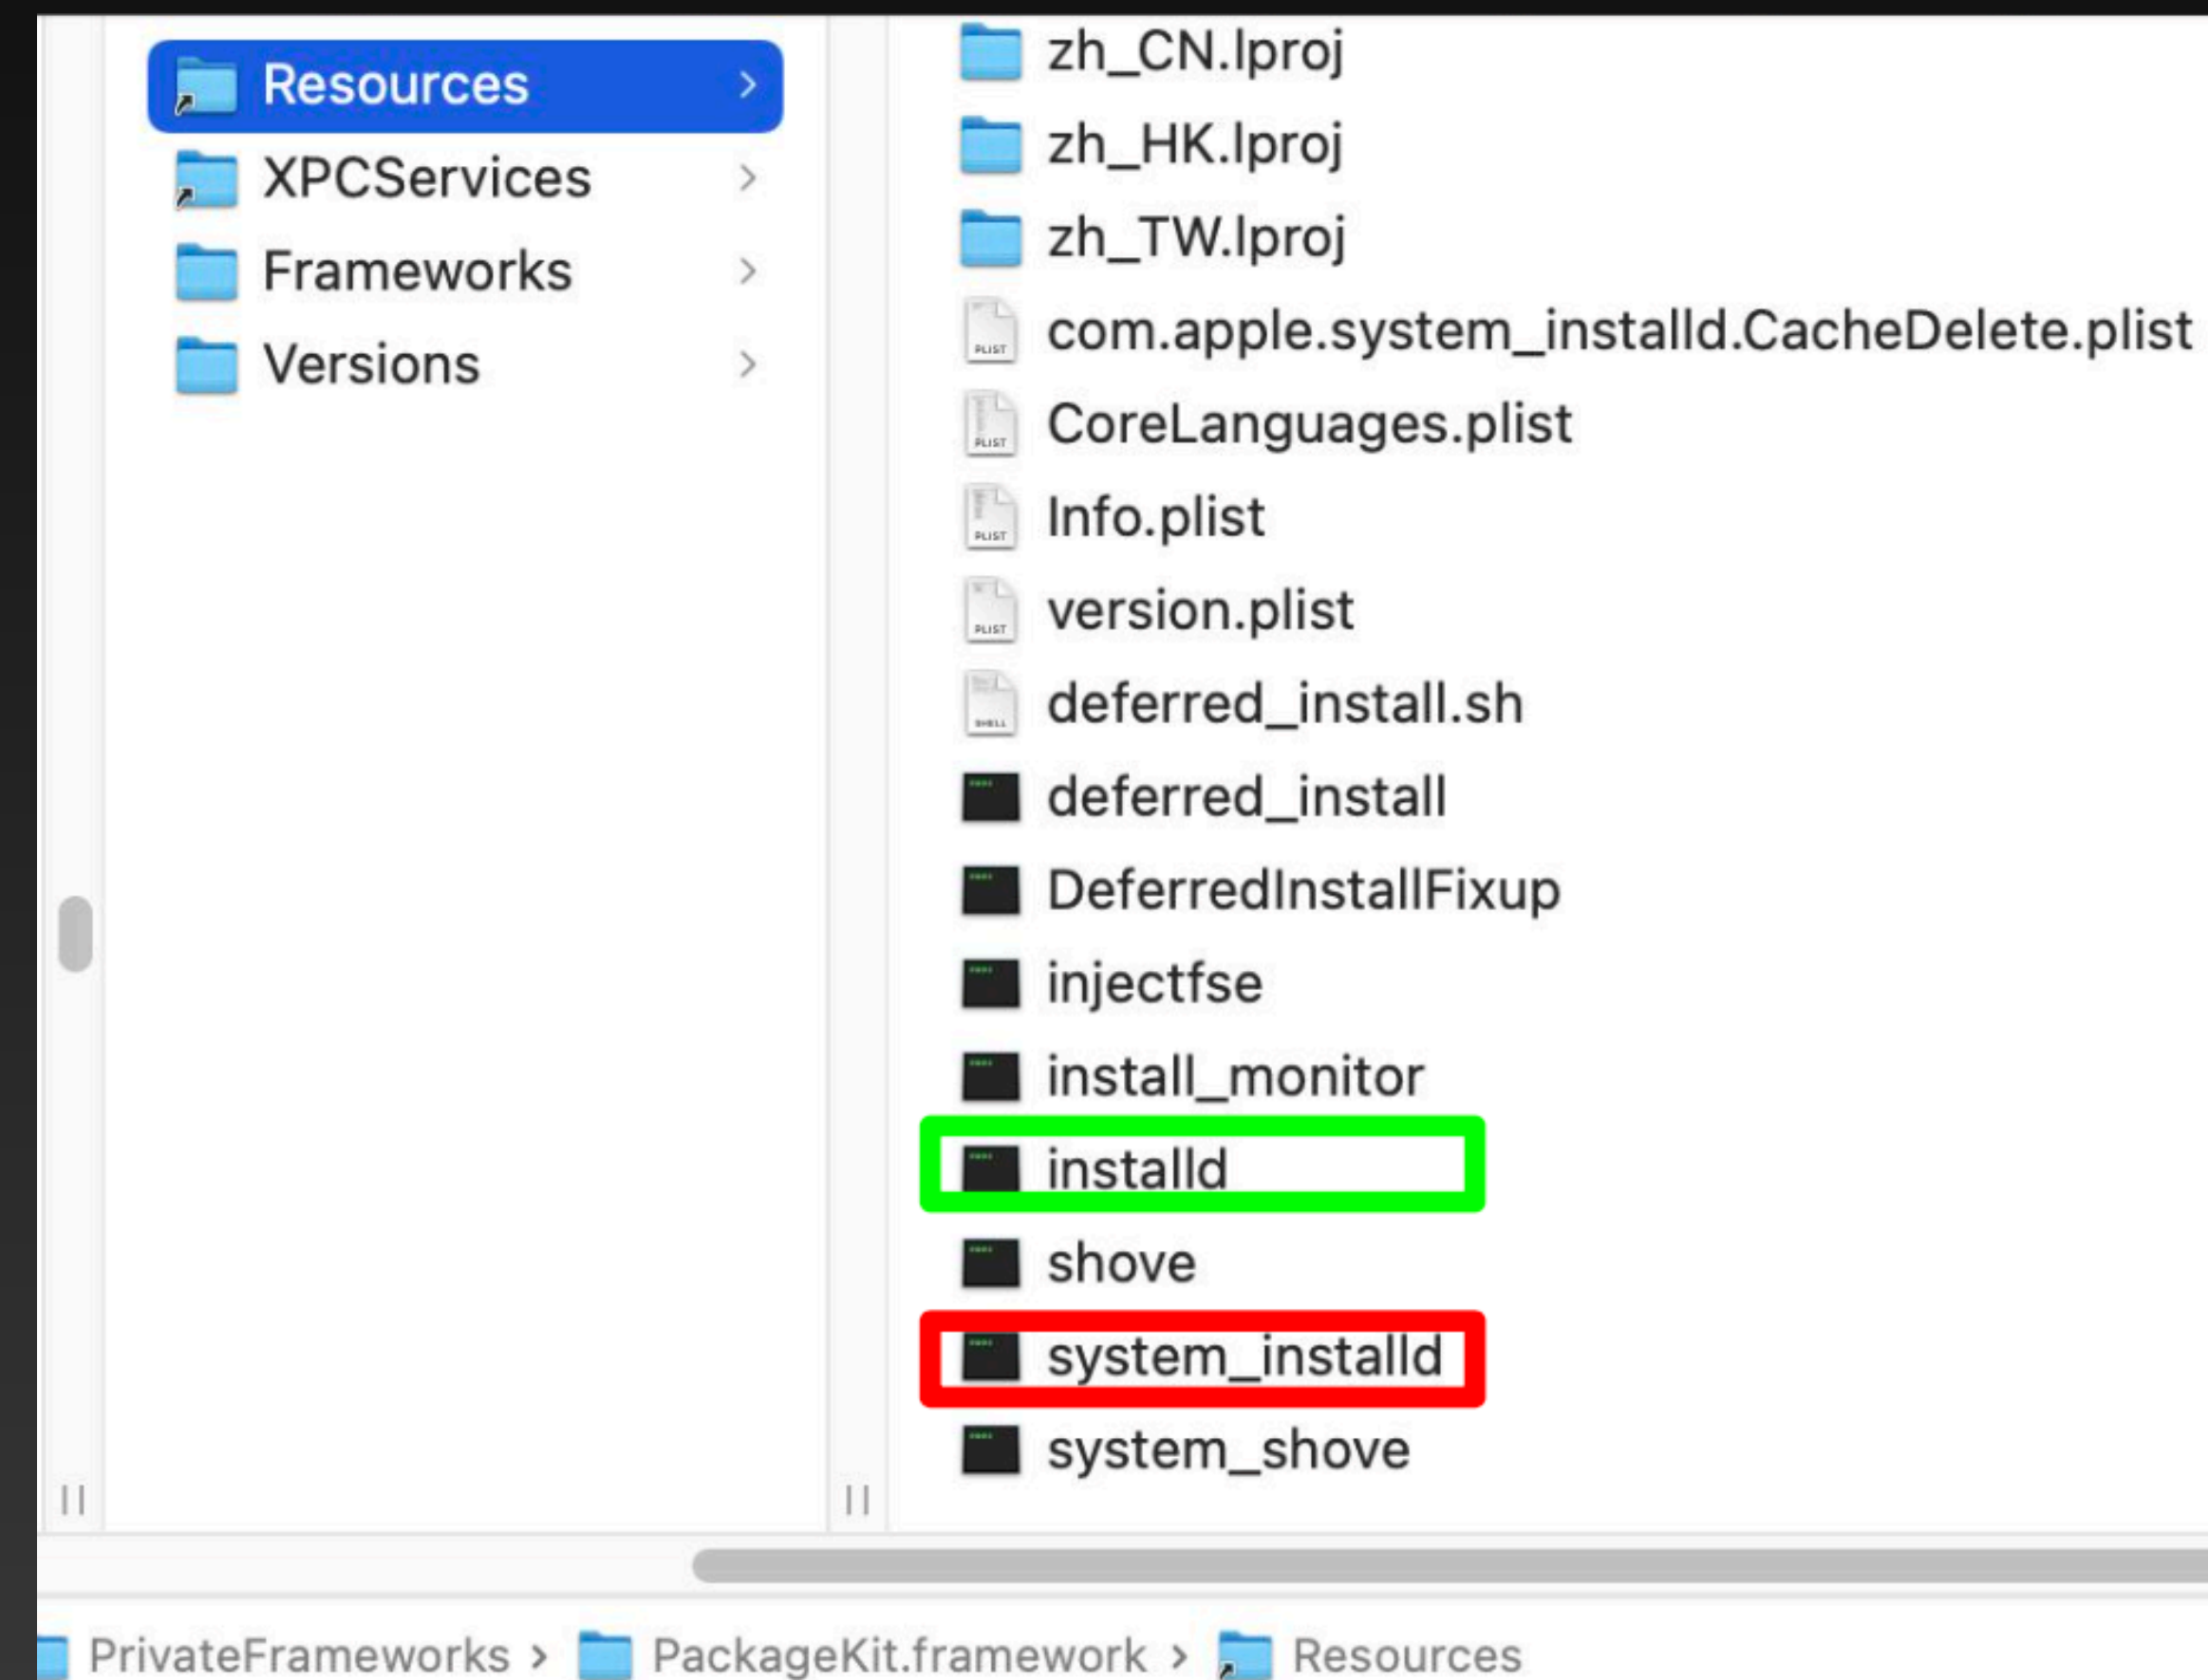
Resources
XPCServices
Frameworks
Versions

zh_CN.lproj
zh_HK.lproj
zh_TW.lproj
PLIST com.apple.system_installd.CacheDelete.plist
PLIST CoreLanguages.plist
PLIST Info.plist
PLIST version.plist
SHELL deferred_install.sh
deferred_install
DeferredInstallFixup
injectfse
install_monitor
installd
shove
system_installd
system_shove

PrivateFrameworks › PackageKit.framework › Resources